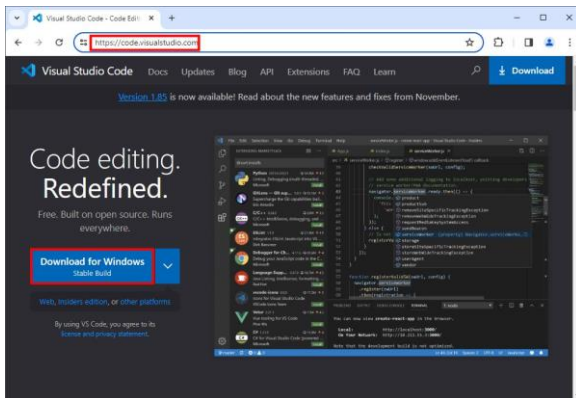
Visual Studio Code - Code Editi ×   +

https://code.visualstudio.com

Visual Studio Code   Docs   Updates   Blog   API   Extensions   FAQ   Learn   Download

Version 1.85 is now available! Read about the new features and fixes from November.

Code editing. Redefined.

Free. Built on open source. Runs everywhere.

Download for Windows
Stable Build

Web, Insiders edition, or other platforms

By using VS Code, you agree to its license and privacy statement.

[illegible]